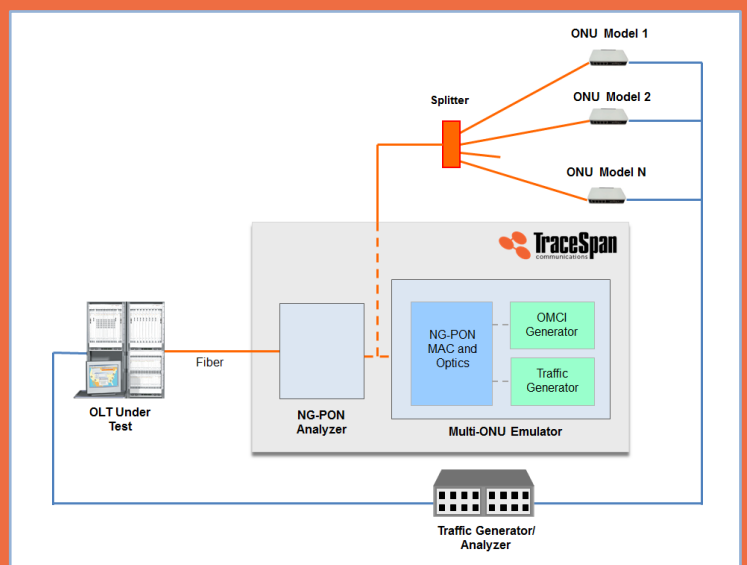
ONU Model 1

Splitter

ONU Model 2

ONU Model N

TraceSpan communications

OLT Under Test

Fiber

NG-PON Analyzer

NG-PON MAC and Optics

OMCI Generator

Traffic Generator

Multi-ONU Emulator

Traffic Generator/ Analyzer